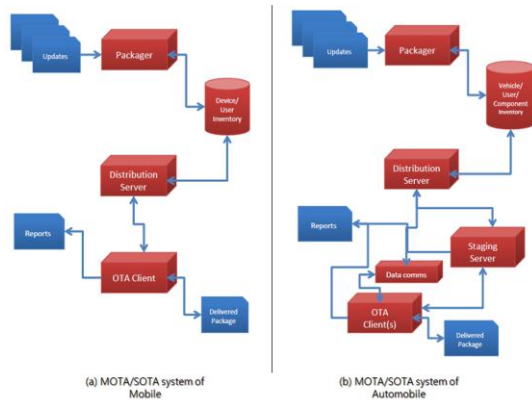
Updates

Packager

Device/ User Inventory

Distribution Server

Reports

OTA Client

Delivered Package

(a) MOTA/SOTA system of Mobile

Updates

Packager

Vehicle/ User/ Component Inventory

Distribution Server

Reports

Staging Server

Data comms

OTA Client(s)

Delivered Package

(b) MOTA/SOTA system of Automobile